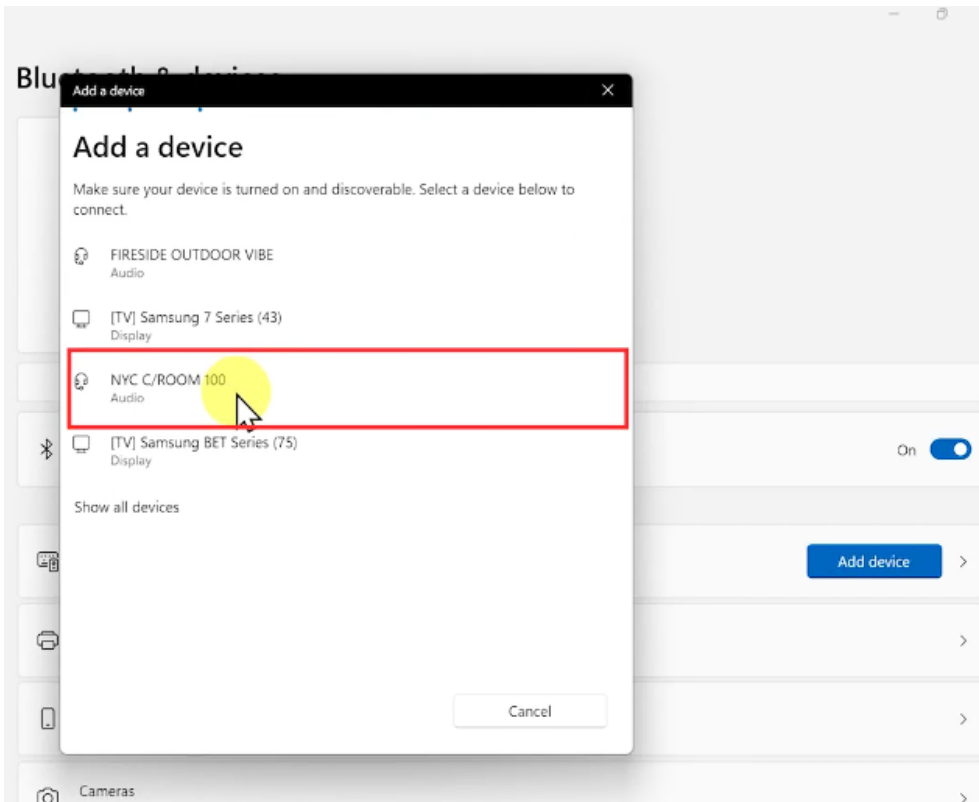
Blu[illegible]

Add a device

Add a device

Make sure your device is turned on and discoverable. Select a device below to connect.

FIRESIDE OUTDOOR VIBE
Audio

[TV] Samsung 7 Series (43)
Display

NYC C/ROOM 100
Audio

[TV] Samsung BET Series (75)
Display

Show all devices

Cancel

On

Add device

Cameras